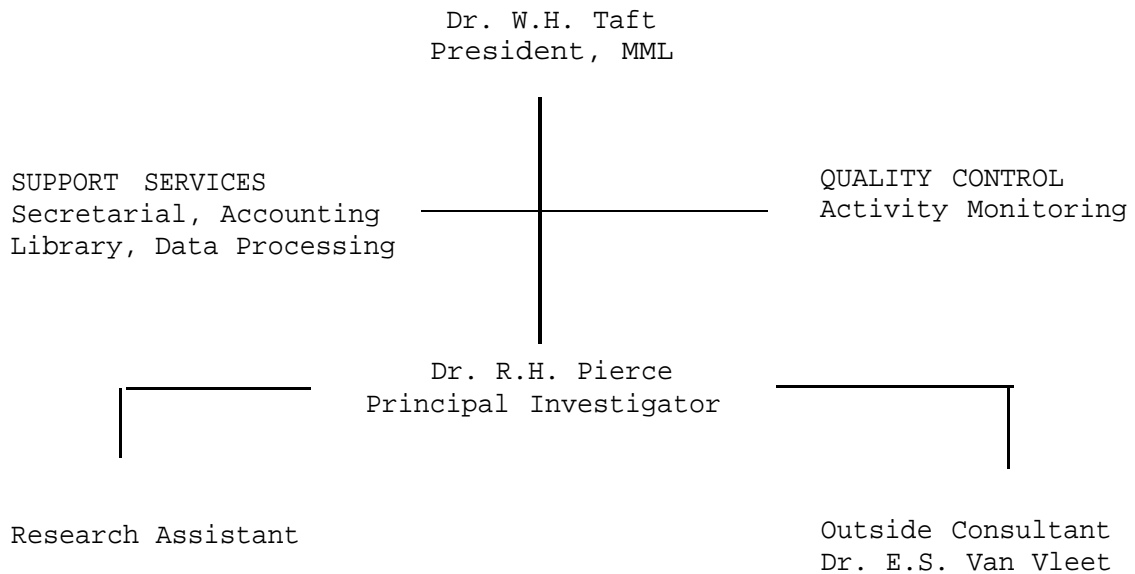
Dr. W.H. Taft
President, MML

SUPPORT SERVICES
Secretarial, Accounting
Library, Data Processing

QUALITY CONTROL
Activity Monitoring

Dr. R.H. Pierce
Principal Investigator

Research Assistant

Outside Consultant
Dr. E.S. Van Vleet